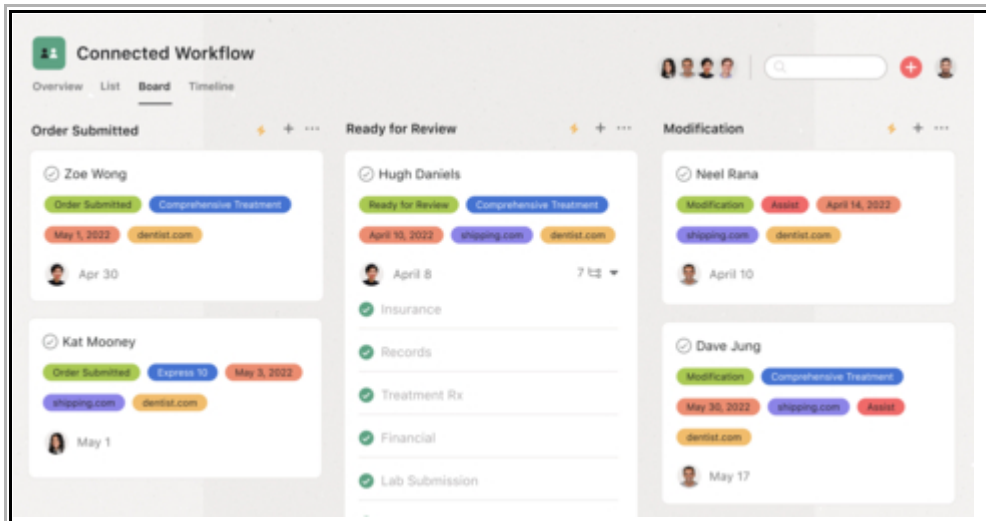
Connected Workflow

Overview List Board Timeline

Order Submitted

Zoe Wong

Order Submitted Comprehensive Treatment

May 1, 2022 dentist.com

Apr 30

Kat Mooney

Order Submitted Express 10 May 3, 2022

shipping.com dentist.com

May 1

Ready for Review

Hugh Daniels

Ready for Review Comprehensive Treatment

April 10, 2022 shipping.com dentist.com

April 8 7

Insurance

Records

Treatment Rx

Financial

Lab Submission

Modification

Neel Rana

Modification Assist April 14, 2022

shipping.com dentist.com

April 10

Dave Jung

Modification Comprehensive Treatment

May 30, 2022 shipping.com Assist

dentist.com

May 17